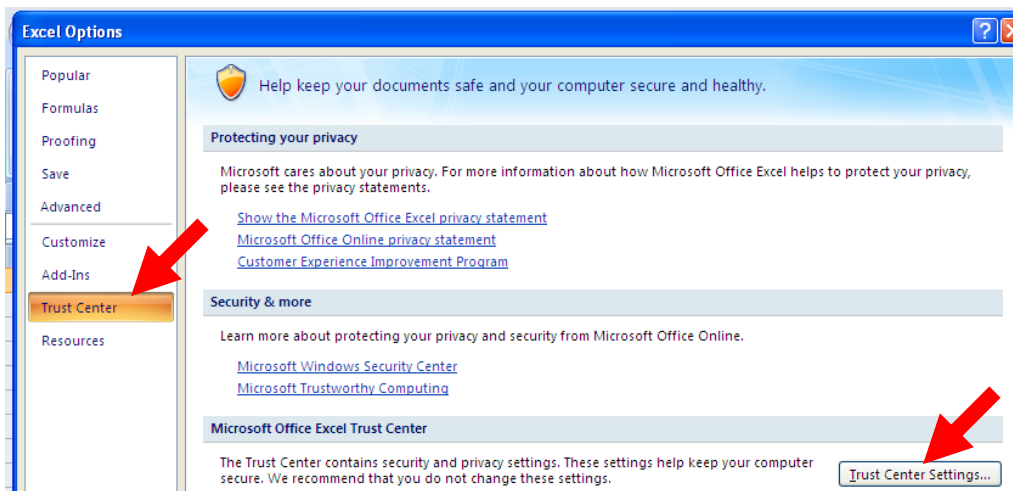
Excel Options

?

Popular
Formulas
Proofing
Save
Advanced
Customize
Add-Ins
Trust Center
Resources

Help keep your documents safe and your computer secure and healthy.

Protecting your privacy

Microsoft cares about your privacy. For more information about how Microsoft Office Excel helps to protect your privacy, please see the privacy statements.

Show the Microsoft Office Excel privacy statement
Microsoft Office Online privacy statement
Customer Experience Improvement Program

Security & more

Learn more about protecting your privacy and security from Microsoft Office Online.

Microsoft Windows Security Center
Microsoft Trustworthy Computing

Microsoft Office Excel Trust Center

The Trust Center contains security and privacy settings. These settings help keep your computer secure. We recommend that you do not change these settings.

Trust Center Settings...